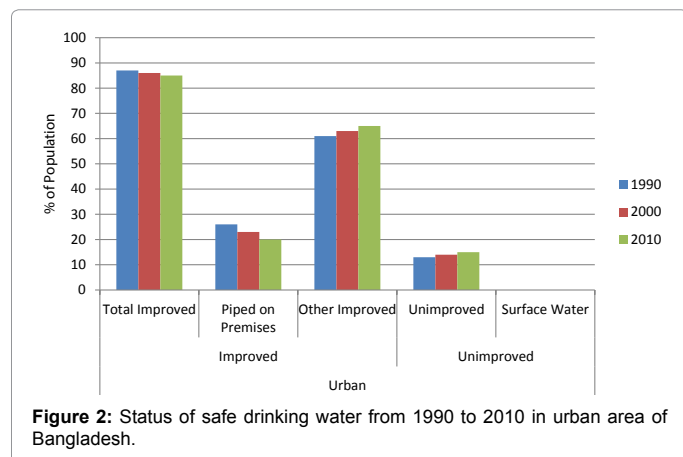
100
90
80
70
60
50
40
30
20
10
0

% of Population

Total Improved
Piped on Premises
Other Improved
Unimproved
Surface Water

Improved
Unimproved

Urban

1990
2000
2010

**Figure 2:** Status of safe drinking water from 1990 to 2010 in urban area of Bangladesh.